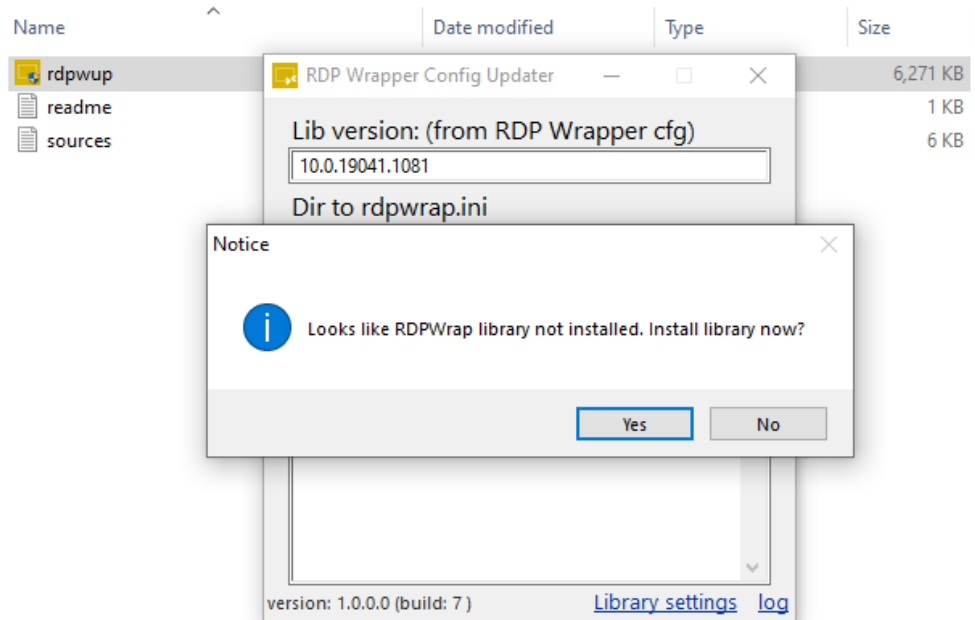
| Name | Date modified | Type | Size |
|---|---|---|---|
| rdpwup | | | 6,271 KB |
| readme | | | 1 KB |
| sources | | | 6 KB |

RDP Wrapper Config Updater

Lib version: (from RDP Wrapper cfg)

10.0.19041.1081

Dir to rdpwrap.ini

Notice

Looks like RDPWrap library not installed. Install library now?

Yes

No

version: 1.0.0.0 (build: 7 )

Library settings

log